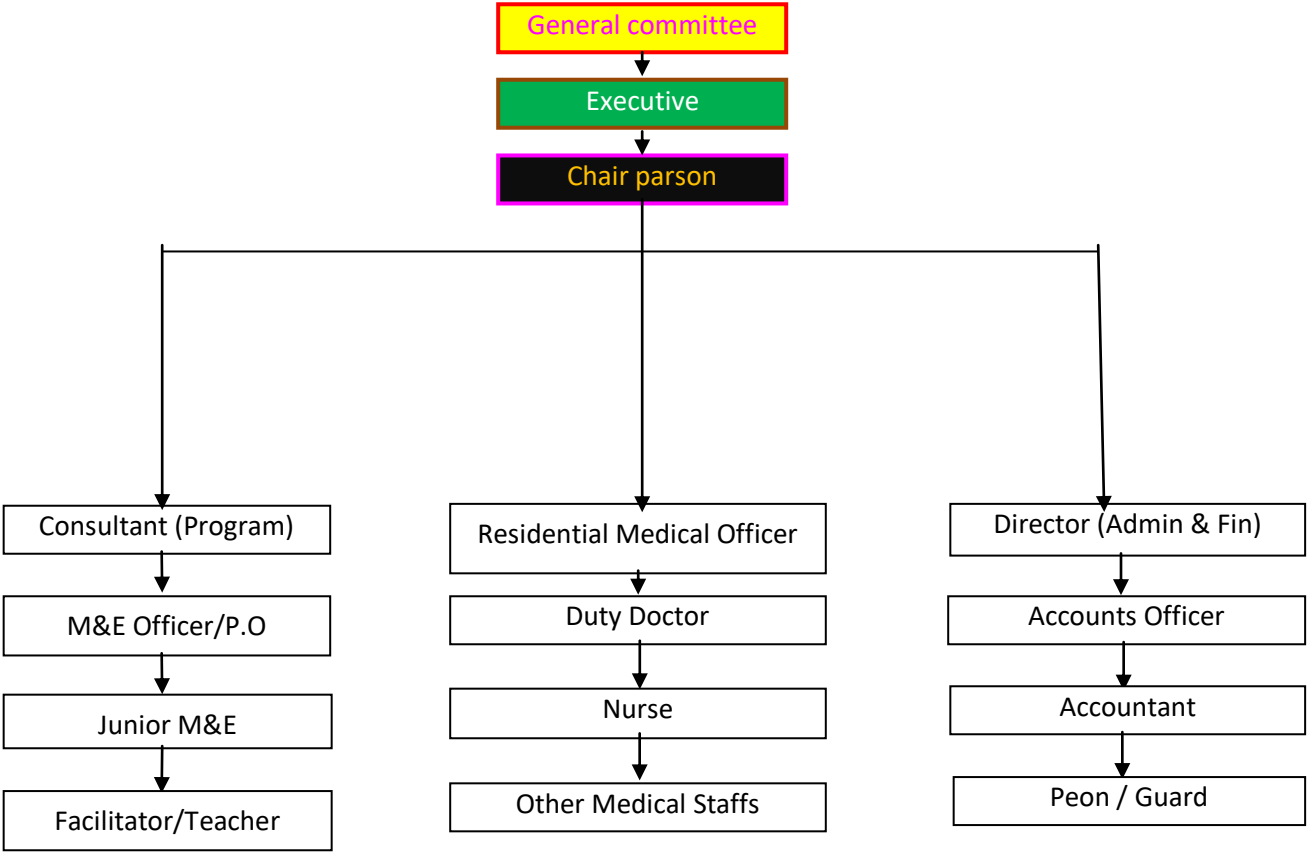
General committee

Executive

Chair parson

Consultant (Program)

M&E Officer/P.O

Junior M&E

Facilitator/Teacher

Residential Medical Officer

Duty Doctor

Nurse

Other Medical Staffs

Director (Admin & Fin)

Accounts Officer

Accountant

Peon / Guard